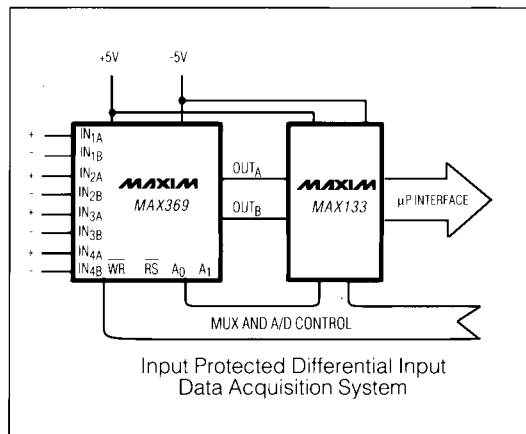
+5V -5V

+
-
+
-
+
-
+
-

$IN_{1A}$
$IN_{1B}$
$IN_{2A}$
$IN_{2B}$
$IN_{3A}$
$IN_{3B}$
$IN_{4A}$
$IN_{4B}$ $\overline{WR}$ $\overline{RS}$ $A_0$ $A_1$

MAXIM
MAX369

$OUT_A$
$OUT_B$

MAXIM
MAX133

µP INTERFACE

MUX AND A/D CONTROL

Input Protected Differential Input Data Acquisition System